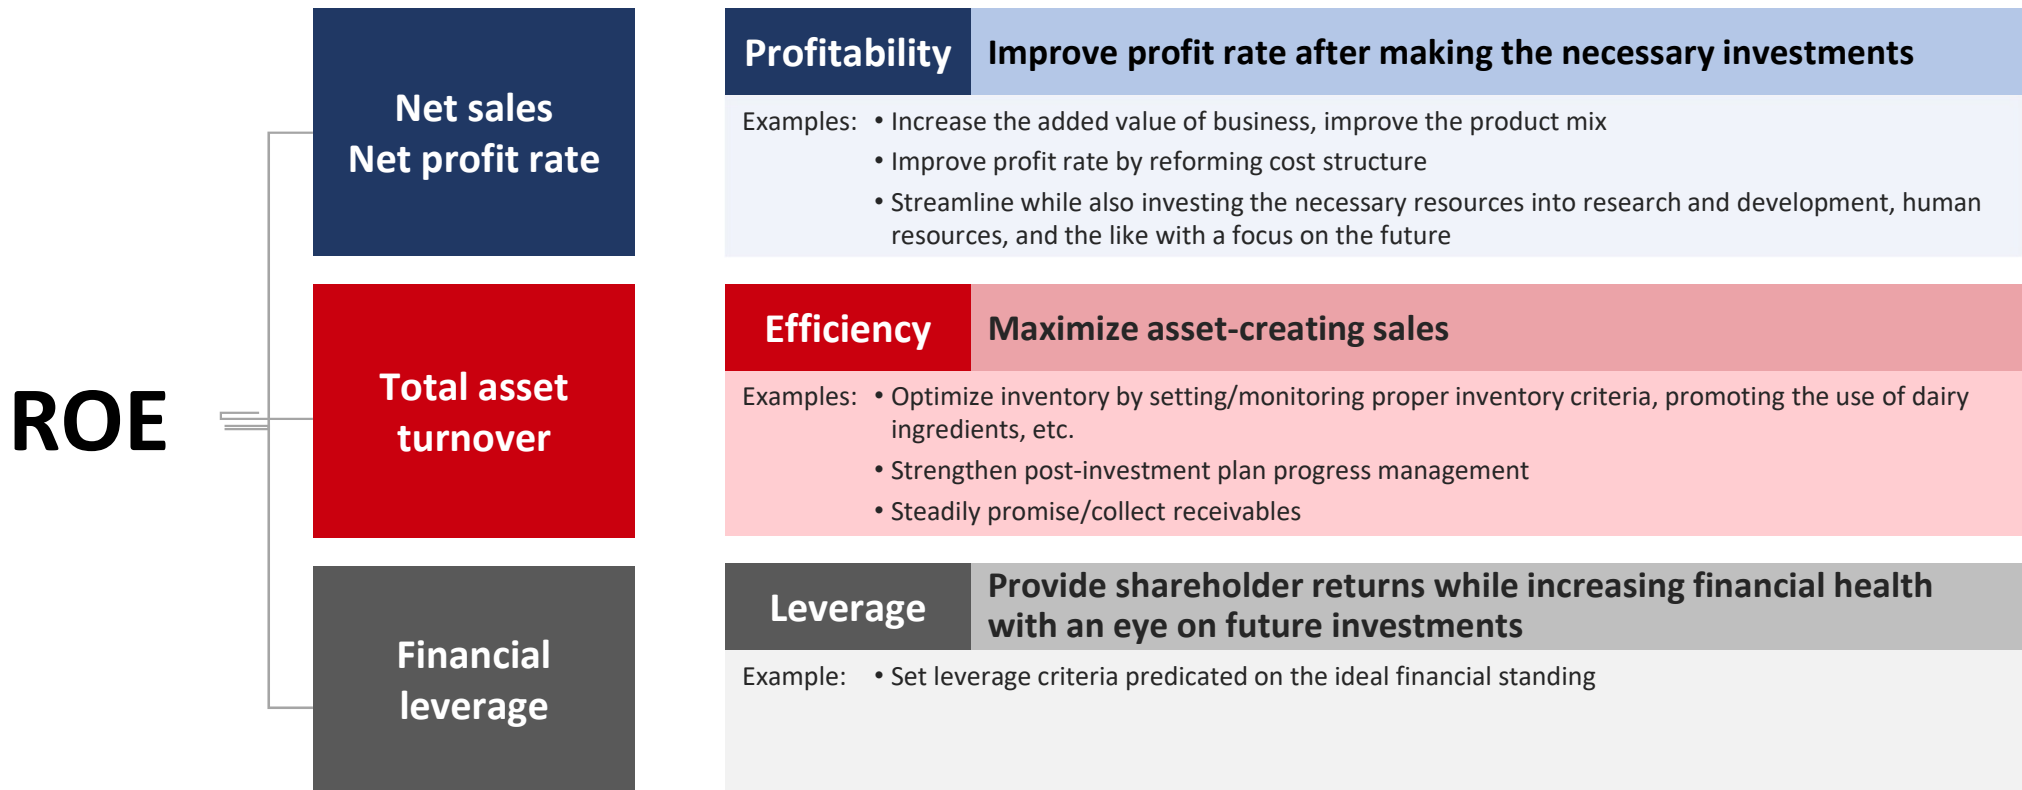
ROE

Net sales
Net profit rate

Total asset turnover

Financial leverage

Profitability
Improve profit rate after making the necessary investments

Examples: • Increase the added value of business, improve the product mix
• Improve profit rate by reforming cost structure
• Streamline while also investing the necessary resources into research and development, human resources, and the like with a focus on the future

Efficiency
Maximize asset-creating sales

Examples: • Optimize inventory by setting/monitoring proper inventory criteria, promoting the use of dairy ingredients, etc.
• Strengthen post-investment plan progress management
• Steadily promise/collect receivables

Leverage
Provide shareholder returns while increasing financial health with an eye on future investments

Example: • Set leverage criteria predicated on the ideal financial standing